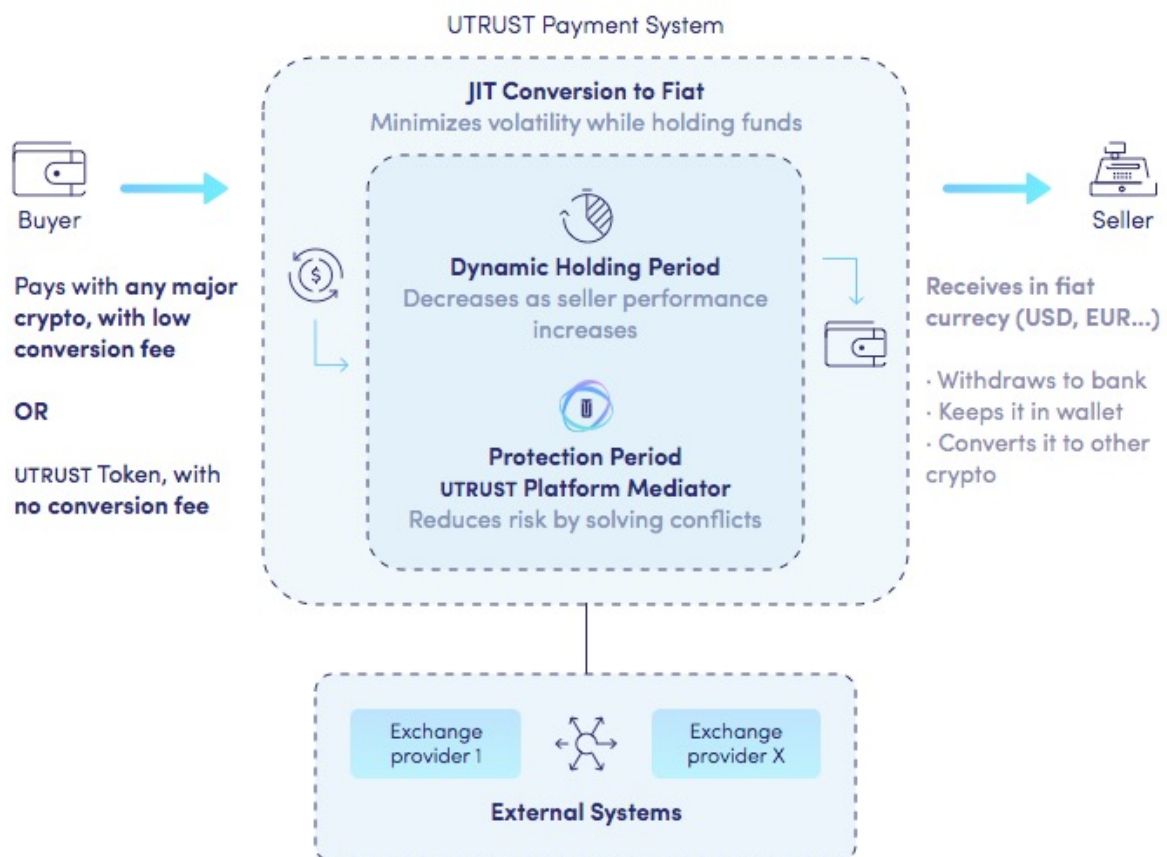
UTRUST Payment System

Buyer

Pays with any major crypto, with low conversion fee

OR

UTRUST Token, with no conversion fee

JIT Conversion to Fiat
Minimizes volatility while holding funds

Dynamic Holding Period
Decreases as seller performance increases

Protection Period
UTRUST Platform Mediator
Reduces risk by solving conflicts

Seller

Receives in fiat currecy (USD, EUR...)

· Withdraws to bank
· Keeps it in wallet
· Converts it to other crypto

Exchange provider 1

Exchange provider X

External Systems